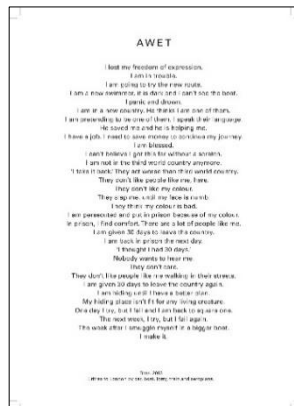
AWET

I lost my freedom of expression.
I am in trouble.
I am going to try the new route.
I am a new swimmer, it is dark and I can't see the boat.
I panic and drown.
I am in a new country. He thinks I am one of them.
I am pretending to be one of them, I speak their language.
He saved me and he is helping me.
I have a job. I need to save money to continue my journey.
I am blessed.
I can't believe I got this far without a scratch.
I am not in the third world country anymore.
'I take it back! They are worse than third world country.
They can't like people like me, here.
They don't like my colour.
They say me, until my face is numb.
I say think my colour is bad.
I am persecuted and put in prison because of my colour.
In prison, I find comfort. There are a lot of people like me.
I am given 30 days to leave the country.
I am back in prison the next day.
'I thought I had 30 days.'
Nobody wants to hear me.
They don't care.
They don't like people like me walking in their streets.
I am given 30 days to leave the country again.
I am hiding until I have a better plan.
My hiding place isn't fit for any living creature.
One day I cry, but I fail and I am back to square one.
The next week, I try, but I fail again.
The week after I smuggle myself in a bigger boat.
I make it.

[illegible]
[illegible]